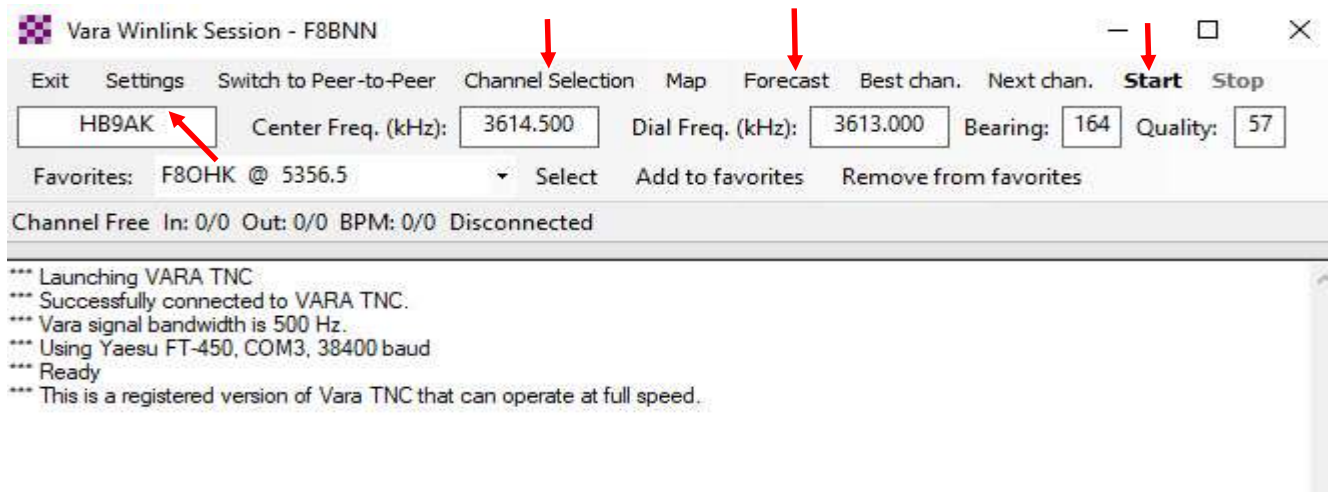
Vara Winlink Session - F8BNN

Exit Settings Switch to Peer-to-Peer Channel Selection Map Forecast Best chan. Next chan. **Start** Stop

HB9AK Center Freq. (kHz): 3614.500 Dial Freq. (kHz): 3613.000 Bearing: 164 Quality: 57

Favorites: F8OHK @ 5356.5 Select Add to favorites Remove from favorites

Channel Free In: 0/0 Out: 0/0 BPM: 0/0 Disconnected

*** Launching VARA TNC
*** Successfully connected to VARA TNC.
*** Vara signal bandwidth is 500 Hz.
*** Using Yaesu FT-450, COM3, 38400 baud
*** Ready
*** This is a registered version of Vara TNC that can operate at full speed.